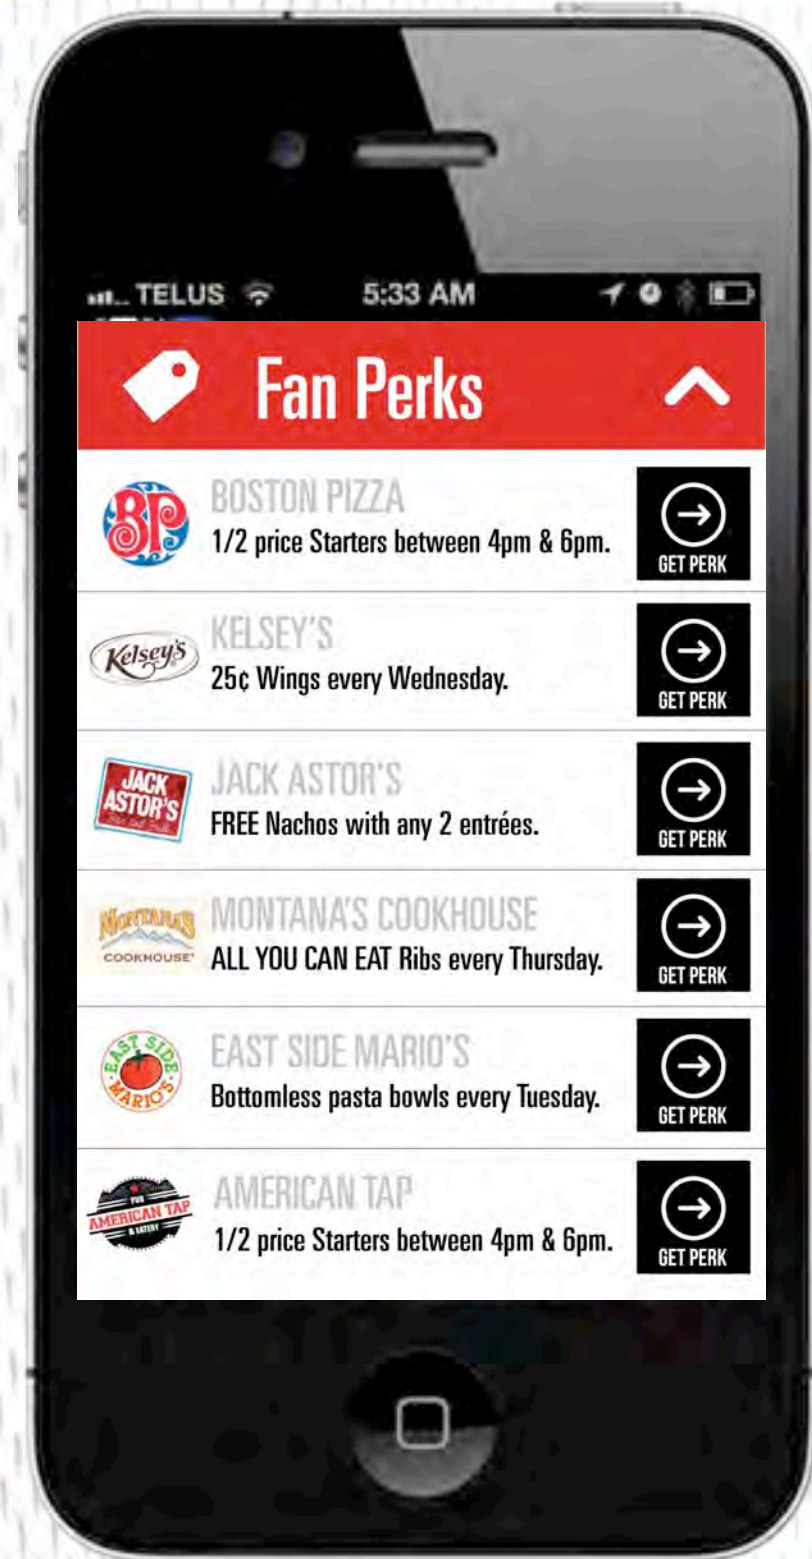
TELUS 5:33 AM

Fan Perks

BP
BOSTON PIZZA
1/2 price Starters between 4pm & 6pm.
GET PERK

Kelsey's
KELSEY'S
25¢ Wings every Wednesday.
GET PERK

JACK ASTOR'S
JACK ASTOR'S
FREE Nachos with any 2 entrées.
GET PERK

MONTANA'S COOKHOUSE
MONTANA'S COOKHOUSE
ALL YOU CAN EAT Ribs every Thursday.
GET PERK

EAST SIDE MARIO'S
EAST SIDE MARIO'S
Bottomless pasta bowls every Tuesday.
GET PERK

PUB AMERICAN TAP & EATERY
AMERICAN TAP
1/2 price Starters between 4pm & 6pm.
GET PERK